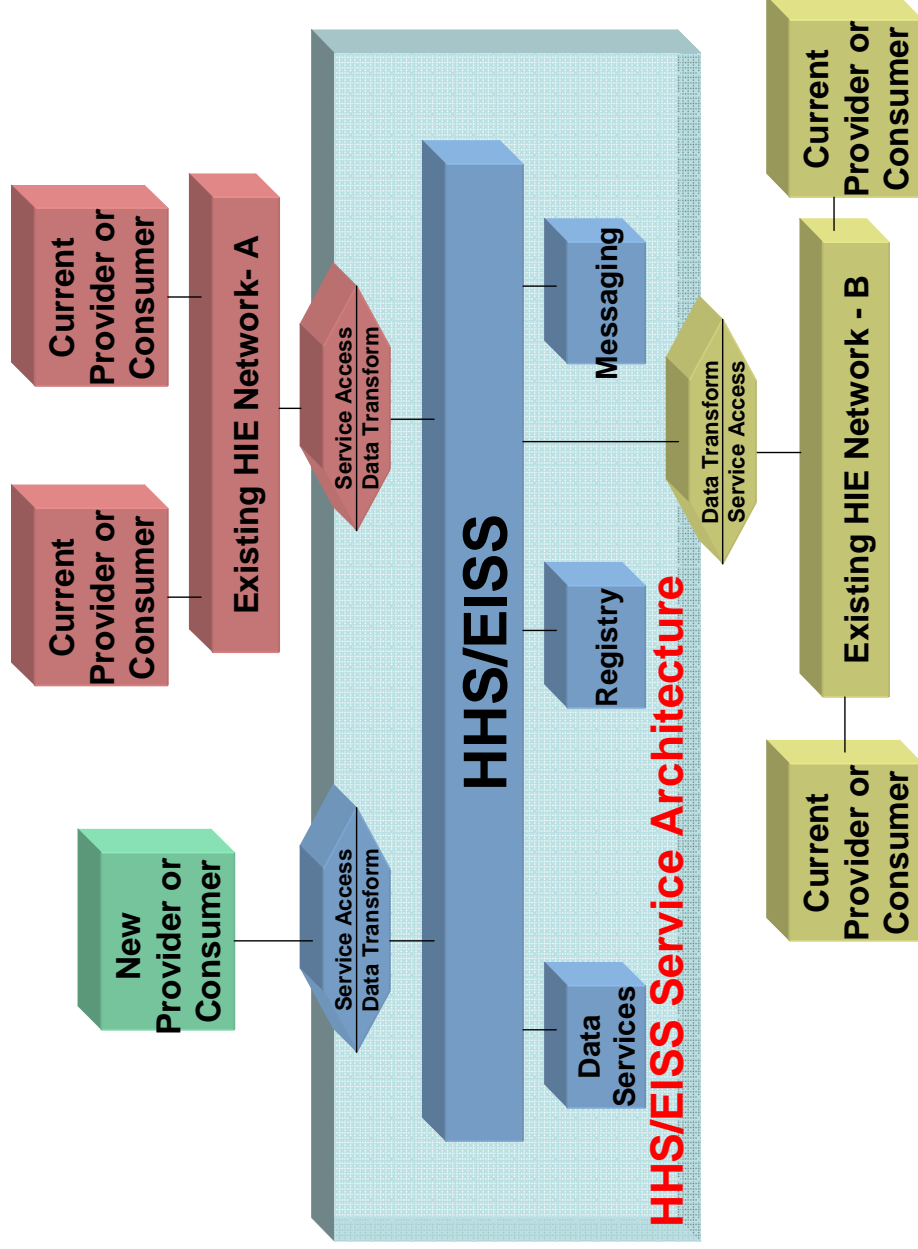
Current Provider or Consumer

Current Provider or Consumer

Existing HIE Network- A

New Provider or Consumer

Service Access
Data Transform

Service Access
Data Transform

HHS/EISS

Messaging

Registry

Data Services

HHS/EISS Service Architecture

Data Transform
Service Access

Current Provider or Consumer

Existing HIE Network - B

Current Provider or Consumer